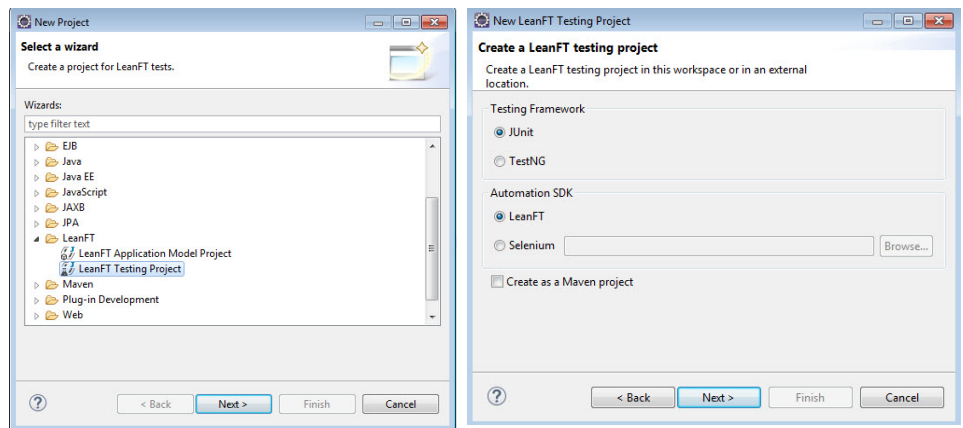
New Project

Select a wizard

Create a project for LeanFT tests.

Wizards:

type filter text

EJB
Java
Java EE
JavaScript
JAXB
JPA
LeanFT
LeanFT Application Model Project
LeanFT Testing Project
Maven
Plug-in Development
Web

?

< Back

Next >

Finish

Cancel

New LeanFT Testing Project

Create a LeanFT testing project

Create a LeanFT testing project in this workspace or in an external location.

Testing Framework

JUnit

TestNG

Automation SDK

LeanFT

Selenium

Browse...

Create as a Maven project

?

< Back

Next >

Finish

Cancel